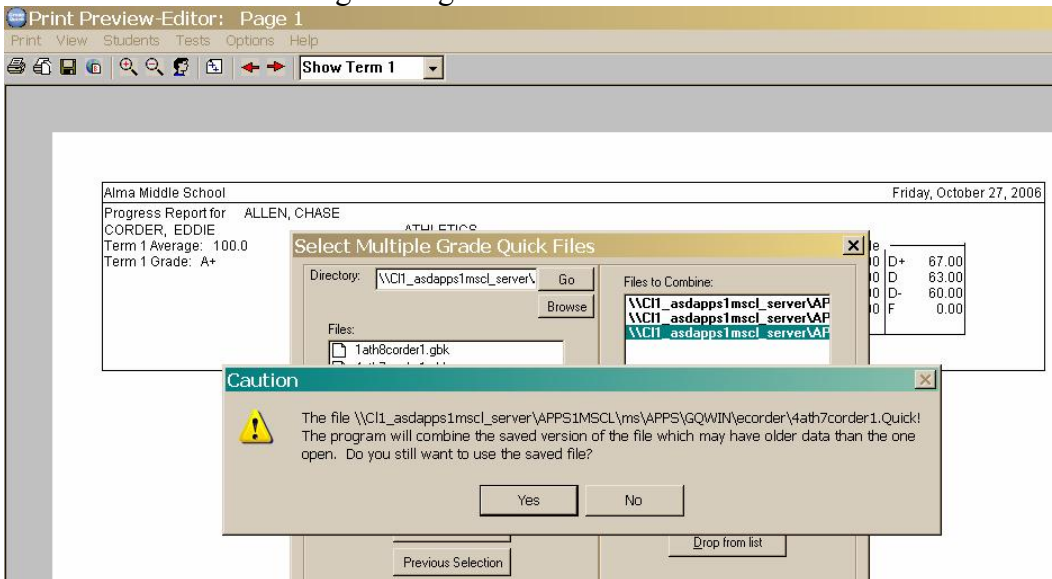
Print Preview-Editor: Page 1

Print View Students Tests Options Help

Show Term 1

Alma Middle School

Friday, October 27, 2006

Progress Report for ALLEN, CHASE
CORDER, EDDIE
Term 1 Average: 100.0
Term 1 Grade: A+

ATHLETICS

| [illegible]0 | D+ | 67.00 |
|---|---|---|
| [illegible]0 | D | 63.00 |
| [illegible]0 | D- | 60.00 |
| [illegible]0 | F | 0.00 |

Select Multiple Grade Quick Files

Directory: \\CI1_asdapps1mscl_server\

Go

Browse

Files:

1ath8corder1.gbk

Files to Combine:

\\CI1_asdapps1mscl_server\AP
\\CI1_asdapps1mscl_server\AP
\\CI1_asdapps1mscl_server\AP

Caution

The file \\CI1_asdapps1mscl_server\APPS1MSCL\ms\APPS\GQWIN\ecorder\4ath7corder1.Quick! The program will combine the saved version of the file which may have older data than the one open. Do you still want to use the saved file?

Yes

No

Drop from list

Previous Selection